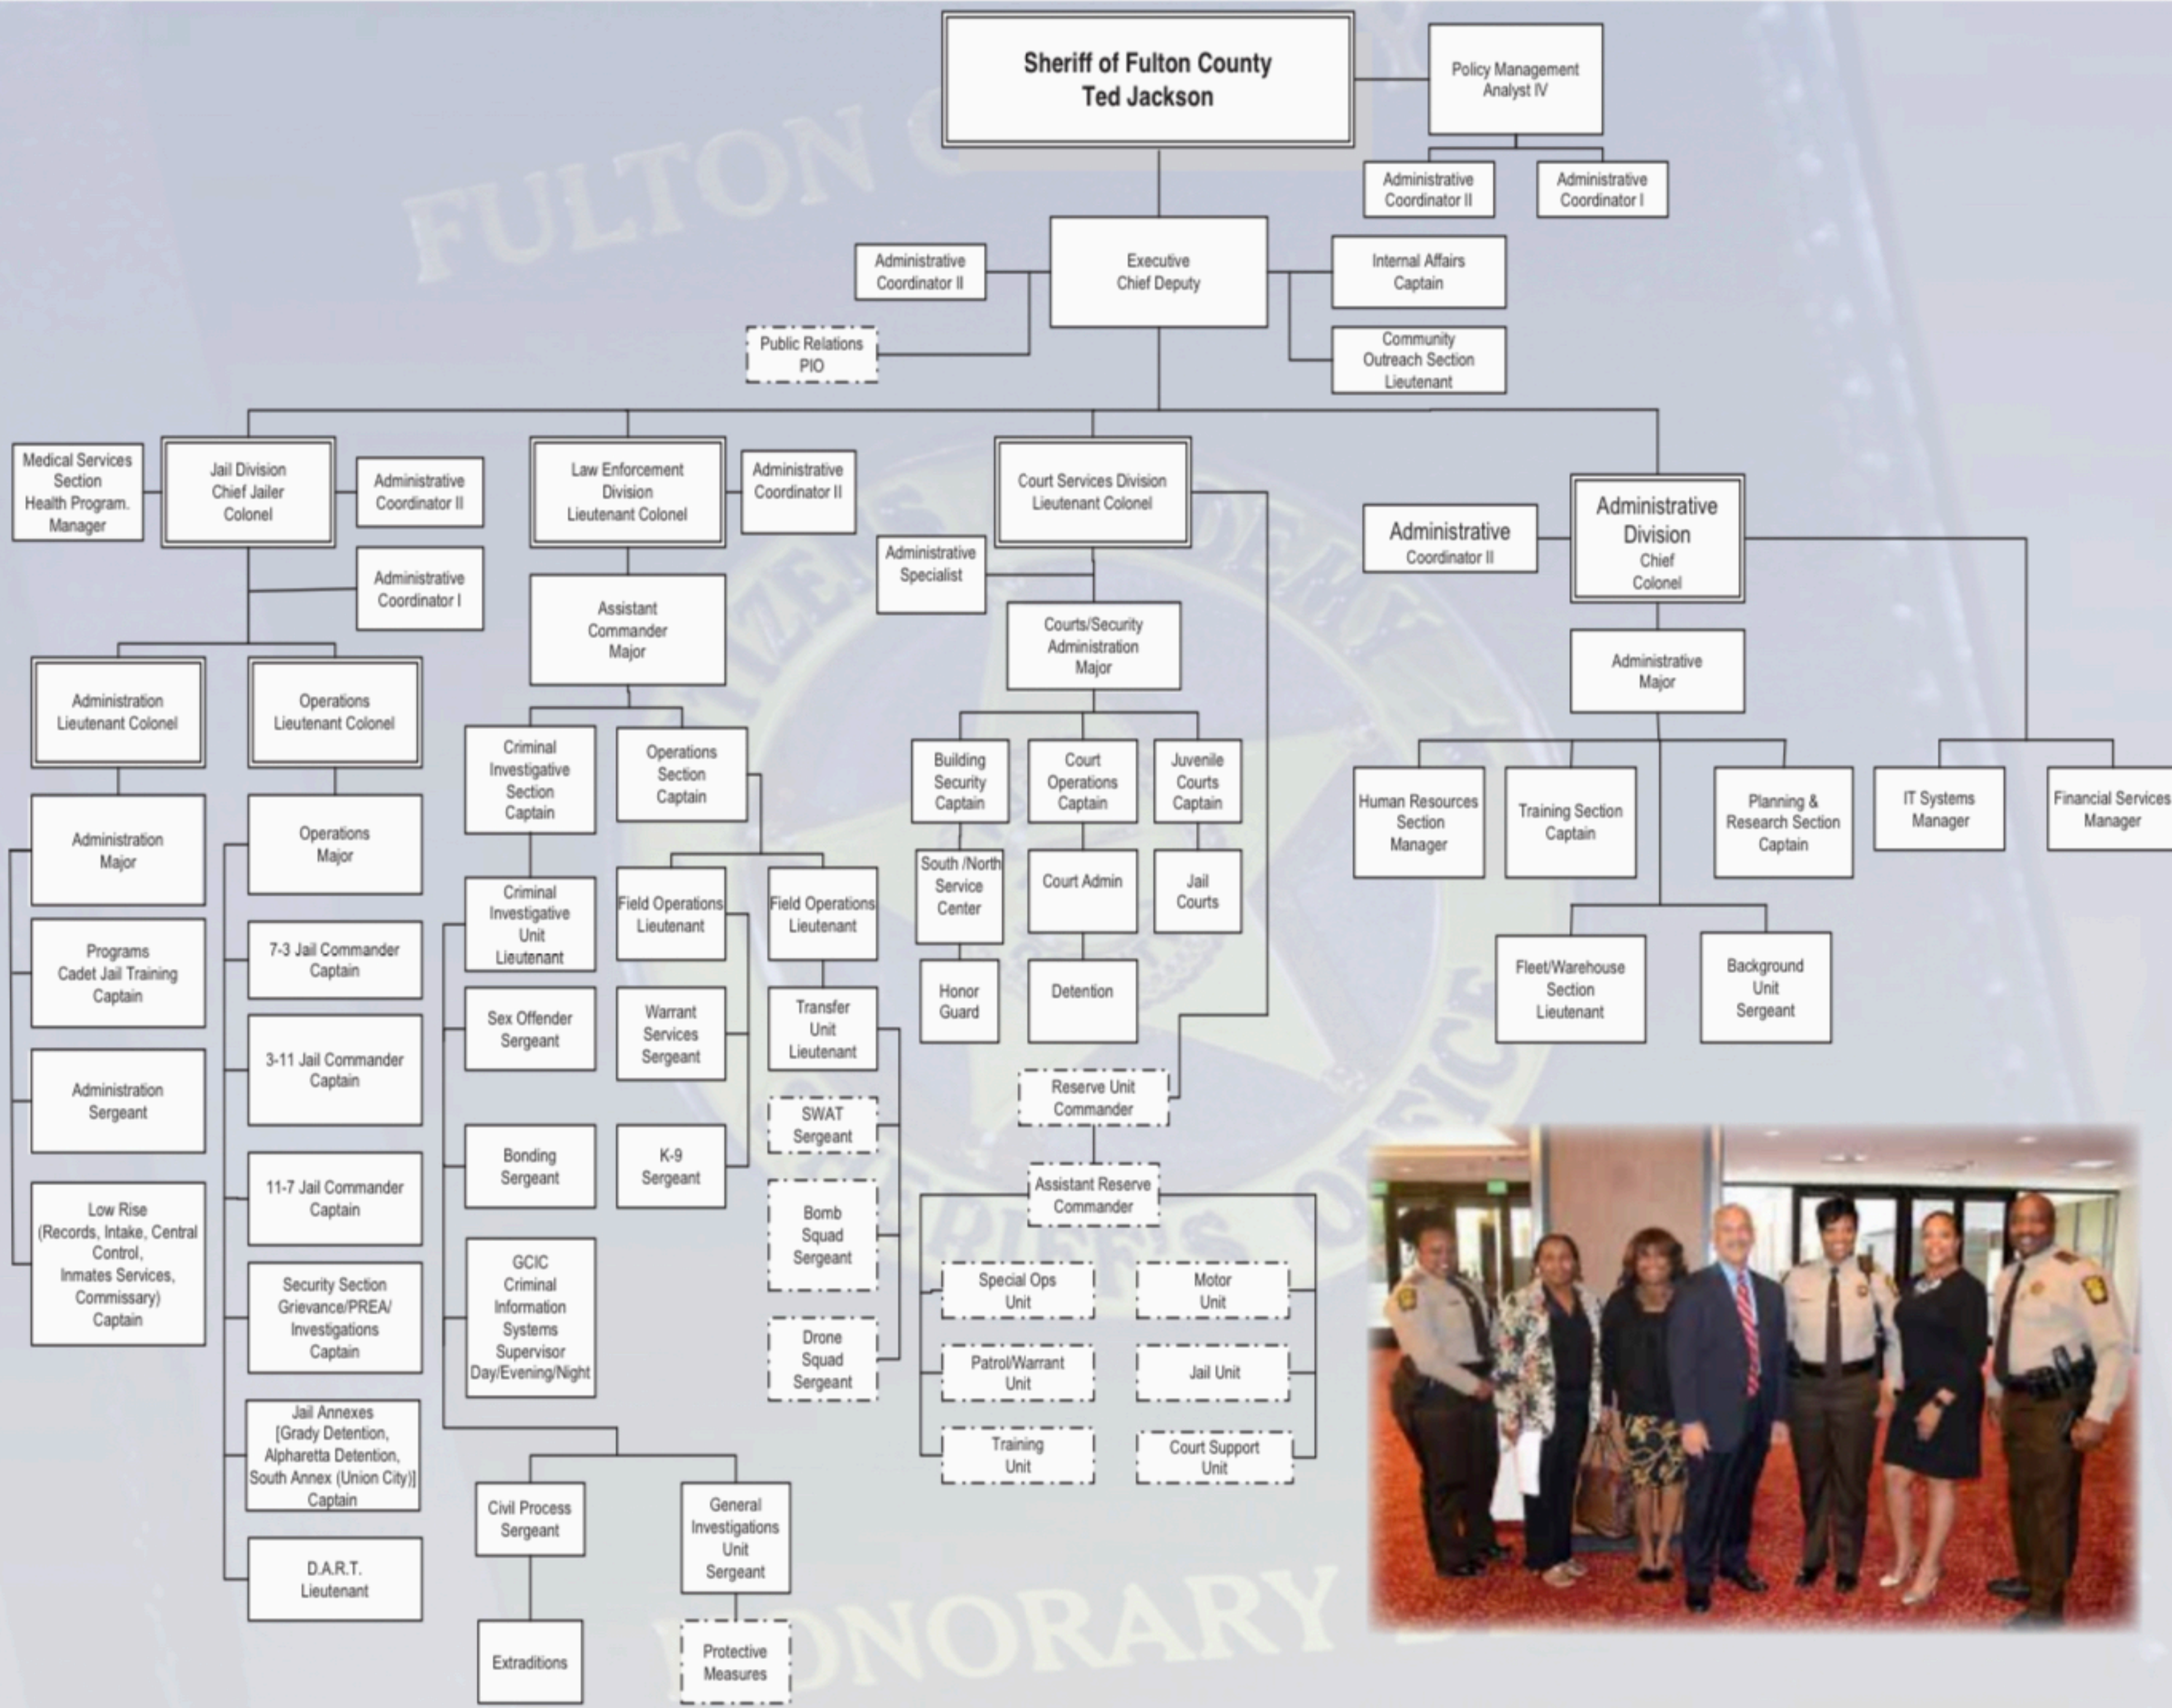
Sheriff of Fulton County
Ted Jackson

Policy Management Analyst IV

Administrative Coordinator II

Administrative Coordinator I

Administrative Coordinator II

Executive Chief Deputy

Internal Affairs Captain

Public Relations PIO

Community Outreach Section Lieutenant

Medical Services Section Health Program Manager

Jail Division Chief Jailer Colonel

Administrative Coordinator II

Administrative Coordinator I

Administration Lieutenant Colonel

Operations Lieutenant Colonel

Administration Major

Programs Cadet Jail Training Captain

Administration Sergeant

Low Rise (Records, Intake, Central Control, Inmates Services, Commissary) Captain

Operations Major

7-3 Jail Commander Captain

3-11 Jail Commander Captain

11-7 Jail Commander Captain

Security Section Grievance/PREA/ Investigations Captain

Jail Annexes [Grady Detention, Alpharetta Detention, South Annex (Union City)] Captain

D.A.R.T. Lieutenant

Law Enforcement Division Lieutenant Colonel

Administrative Coordinator II

Assistant Commander Major

Criminal Investigative Section Captain

Operations Section Captain

Criminal Investigative Unit Lieutenant

Sex Offender Sergeant

Bonding Sergeant

GCIC Criminal Information Systems Supervisor Day/Evening/Night

Field Operations Lieutenant

Field Operations Lieutenant

Warrant Services Sergeant

K-9 Sergeant

Transfer Unit Lieutenant

SWAT Sergeant

Bomb Squad Sergeant

Drone Squad Sergeant

Civil Process Sergeant

Extraditions

General Investigations Unit Sergeant

Protective Measures

Court Services Division Lieutenant Colonel

Administrative Specialist

Courts/Security Administration Major

Building Security Captain

Court Operations Captain

Juvenile Courts Captain

South /North Service Center

Court Admin

Jail Courts

Honor Guard

Detention

Reserve Unit Commander

Assistant Reserve Commander

Special Ops Unit

Motor Unit

Patrol/Warrant Unit

Jail Unit

Training Unit

Court Support Unit

Administrative Coordinator II

Administrative Division Chief Colonel

Administrative Major

Human Resources Section Manager

Training Section Captain

Planning & Research Section Captain

IT Systems Manager

Financial Services Manager

Fleet/Warehouse Section Lieutenant

Background Unit Sergeant

FULTON
HONORARY